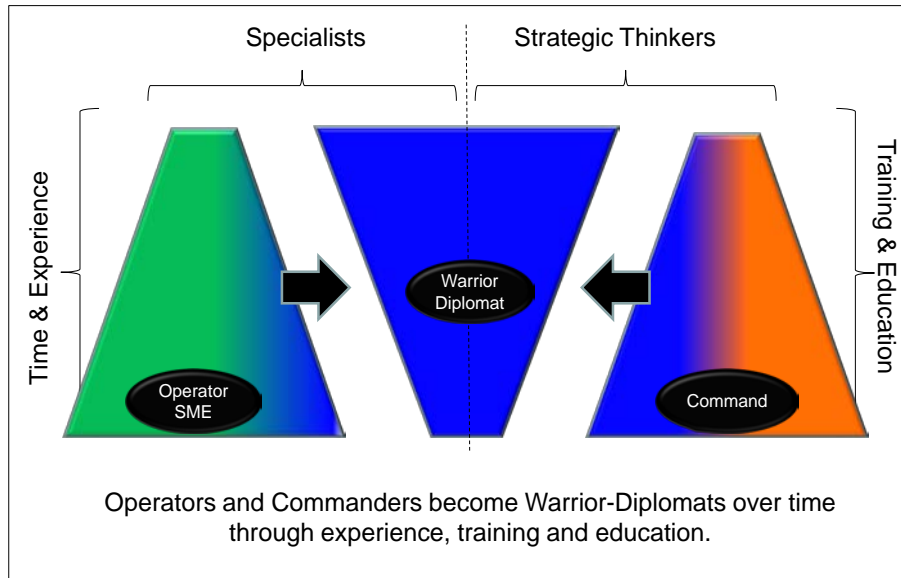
Specialists

Strategic Thinkers

Time & Experience

Training & Education

Operator SME

Warrior Diplomat

Command

Operators and Commanders become Warrior-Diplomats over time through experience, training and education.